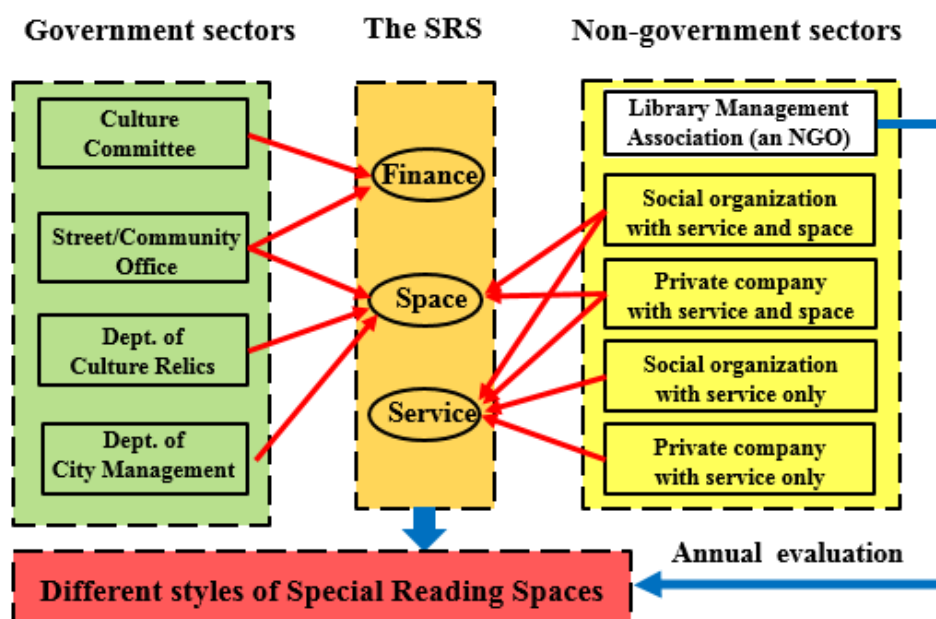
Government sectors

Culture Committee

Street/Community Office

Dept. of Culture Relics

Dept. of City Management

The SRS

Finance

Space

Service

Non-government sectors

Library Management Association (an NGO)

Social organization with service and space

Private company with service and space

Social organization with service only

Private company with service only

Annual evaluation

Different styles of Special Reading Spaces